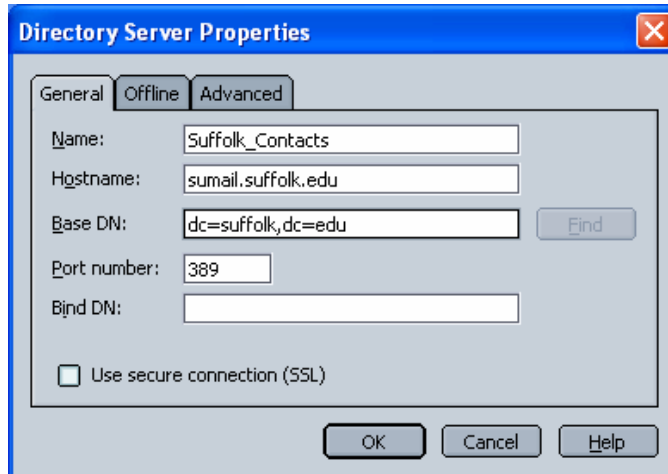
Directory Server Properties

General
Offline
Advanced

Name: Suffolk_Contacts
Hostname: sumail.suffolk.edu
Base DN: dc=suffolk,dc=edu
Find
Port number: 389
Bind DN:

Use secure connection (SSL)

OK
Cancel
Help